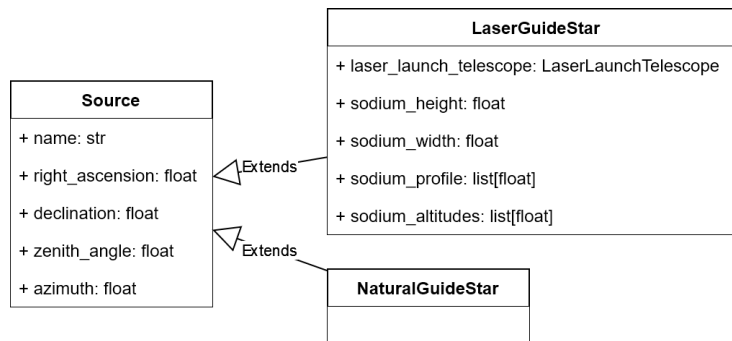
LaserGuideStar

+ laser_launch_telescope: LaserLaunchTelescope

+ sodium_height: float

+ sodium_width: float

+ sodium_profile: list[float]

+ sodium_altitudes: list[float]

Source

+ name: str

+ right_ascension: float

+ declination: float

+ zenith_angle: float

+ azimuth: float

Extends

Extends

NaturalGuideStar